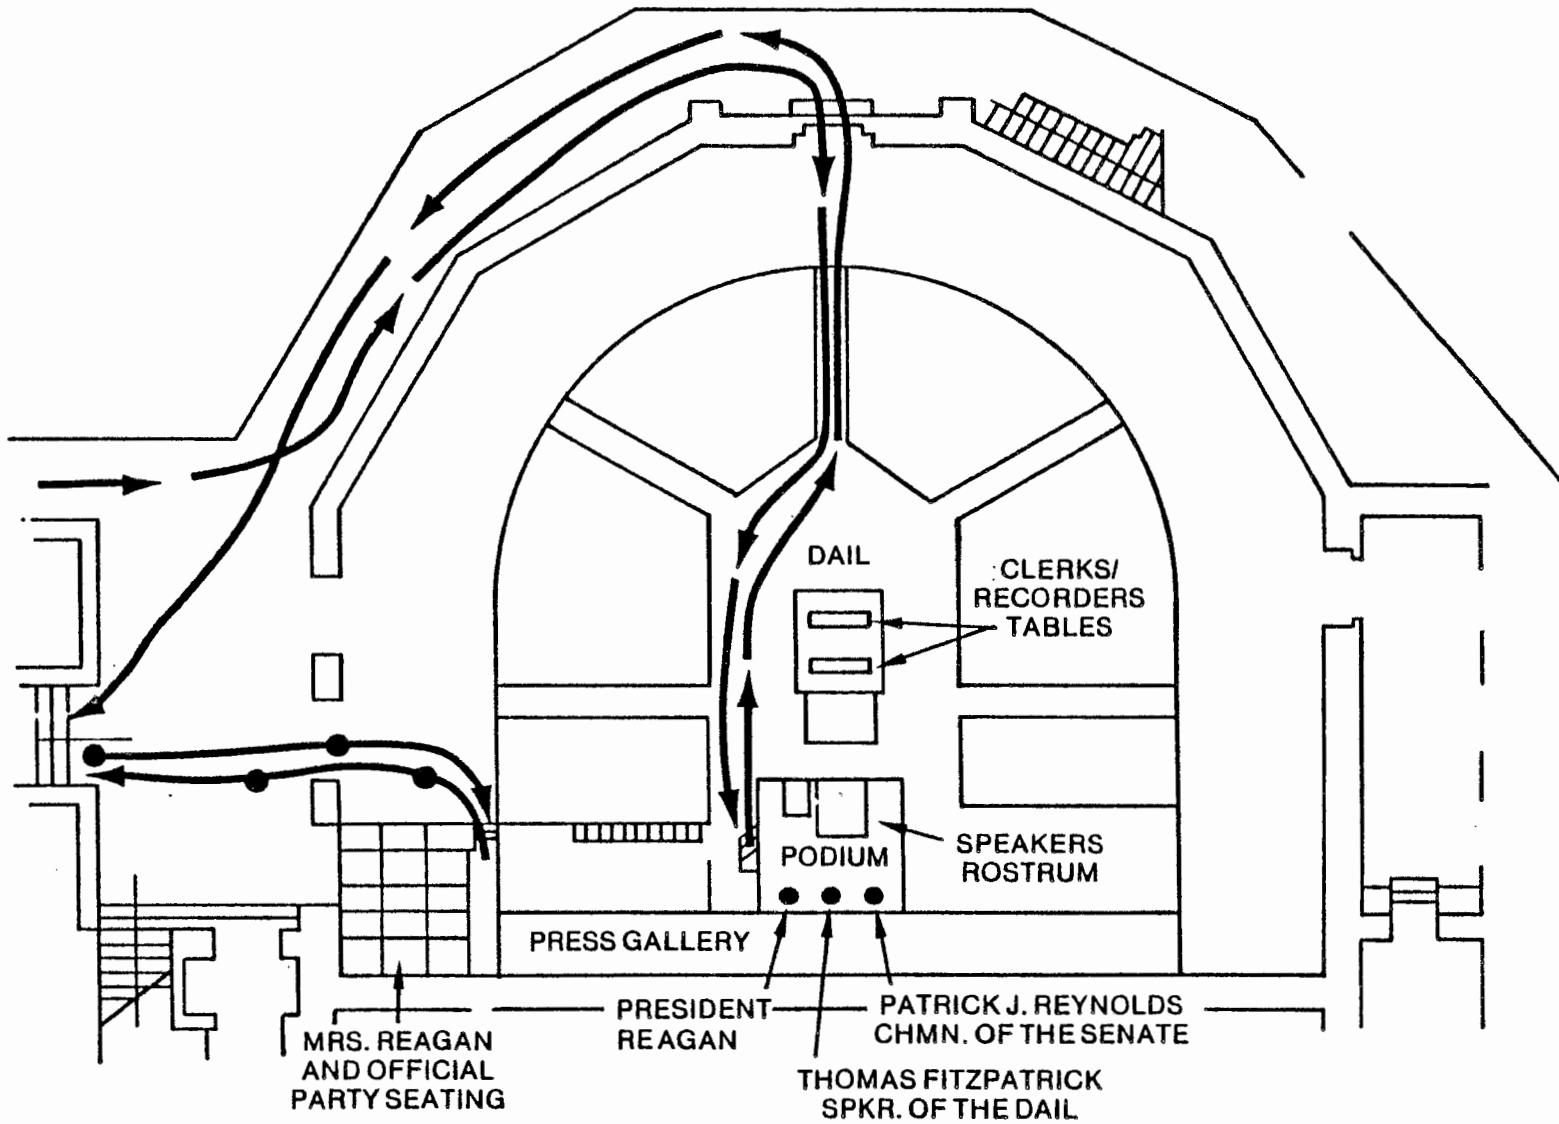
DAIL

CLERKS/ RECORDERS TABLES

PODIUM

SPEAKERS ROSTRUM

PRESS GALLERY

MRS. REAGAN AND OFFICIAL PARTY SEATING

PRESIDENT REAGAN

PATRICK J. REYNOLDS CHMN. OF THE SENATE

THOMAS FITZPATRICK SPKR. OF THE DAIL